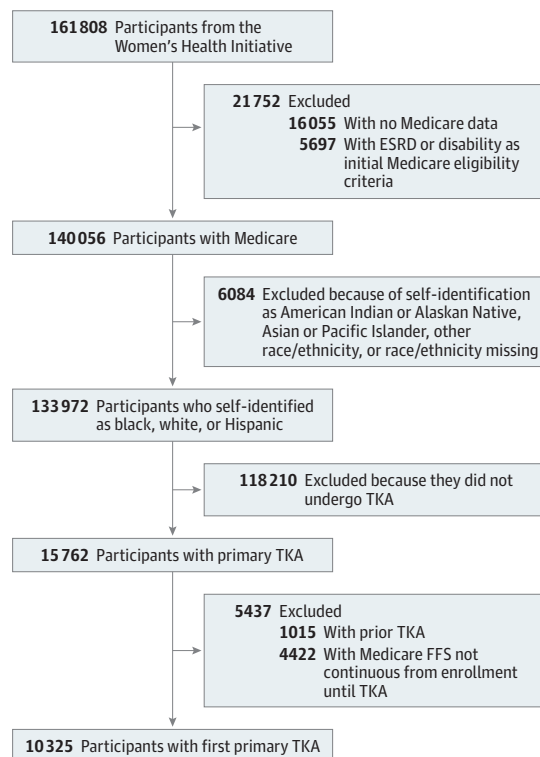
**161808** Participants from the Women's Health Initiative

**21752** Excluded
**16055** With no Medicare data
**5697** With ESRD or disability as initial Medicare eligibility criteria

**140056** Participants with Medicare

**6084** Excluded because of self-identification as American Indian or Alaskan Native, Asian or Pacific Islander, other race/ethnicity, or race/ethnicity missing

**133972** Participants who self-identified as black, white, or Hispanic

**118210** Excluded because they did not undergo TKA

**15762** Participants with primary TKA

**5437** Excluded
**1015** With prior TKA
**4422** With Medicare FFS not continuous from enrollment until TKA

**10325** Participants with first primary TKA